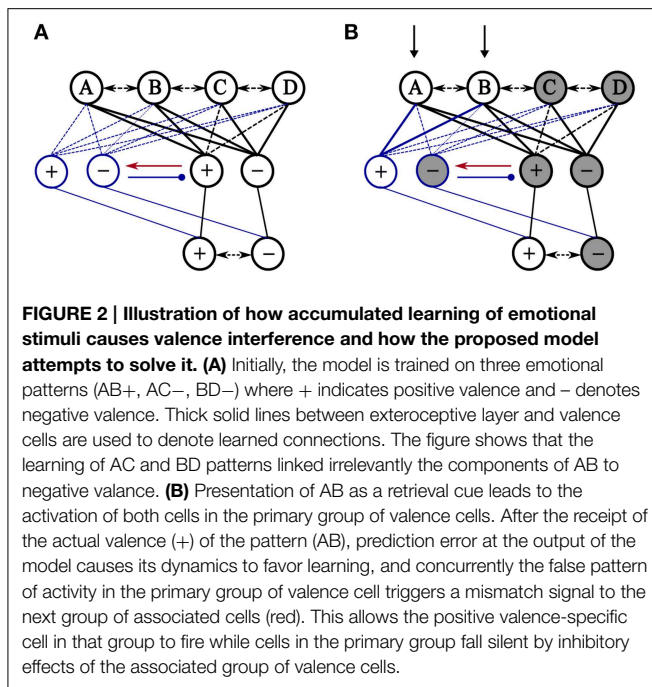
A

A B C D

+ − + −

+ −

B

A B C D

+ − + −

+ −

**FIGURE 2 | Illustration of how accumulated learning of emotional stimuli causes valence interference and how the proposed model attempts to solve it. (A)** Initially, the model is trained on three emotional patterns (AB+, AC−, BD−) where + indicates positive valence and – denotes negative valence. Thick solid lines between exteroceptive layer and valence cells are used to denote learned connections. The figure shows that the learning of AC and BD patterns linked irrelevantly the components of AB to negative valance. **(B)** Presentation of AB as a retrieval cue leads to the activation of both cells in the primary group of valence cells. After the receipt of the actual valence (+) of the pattern (AB), prediction error at the output of the model causes its dynamics to favor learning, and concurrently the false pattern of activity in the primary group of valence cell triggers a mismatch signal to the next group of associated cells (red). This allows the positive valence-specific cell in that group to fire while cells in the primary group fall silent by inhibitory effects of the associated group of valence cells.